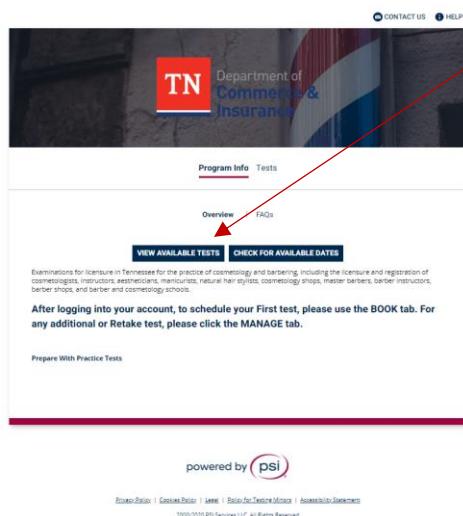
CONTACT US HELP

TN Department of Commerce & Insurance

Program Info Tests

Overview FAQs

VIEW AVAILABLE TESTS CHECK FOR AVAILABLE DATES

Examinations for licensure in Tennessee for the practice of cosmetology and barbering, including the licensure and registration of cosmetologists, instructors, aestheticians, manicurists, natural hair stylists, cosmetology shops, master barbers, barber instructors, barber shops, and barber and cosmetology schools.

After logging into your account, to schedule your First test, please use the BOOK tab. For any additional or Retake test, please click the MANAGE tab.

Prepare With Practice Tests

powered by psi

Privacy Policy | Cookies Policy | Legal | Policy for Testing Minors | Accessibility Statement

2000-2020 PSI Services LLC. All Rights Reserved.